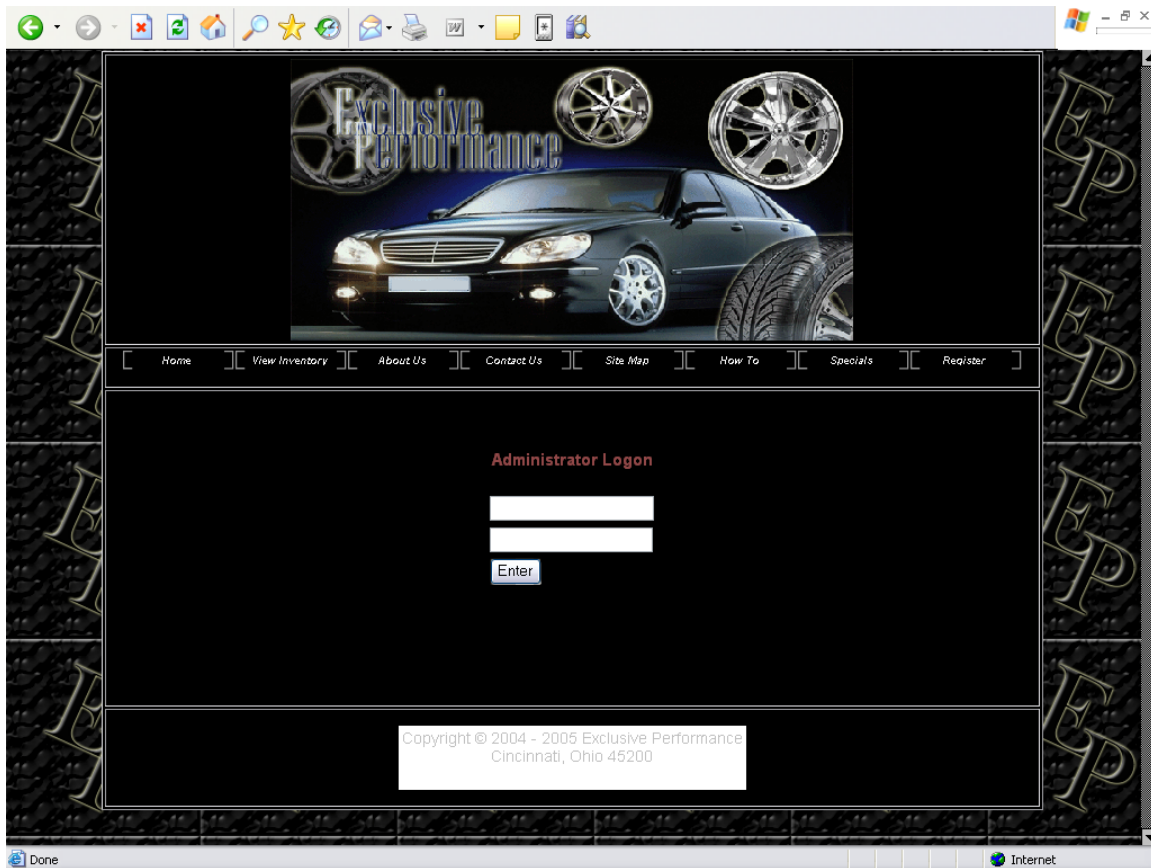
Exclusive Performance

Home | View Inventory | About Us | Contact Us | Site Map | How To | Specials | Register

Administrator Logon

Enter

Copyright © 2004 - 2005 Exclusive Performance
Cincinnati, Ohio 45200

Done

Internet